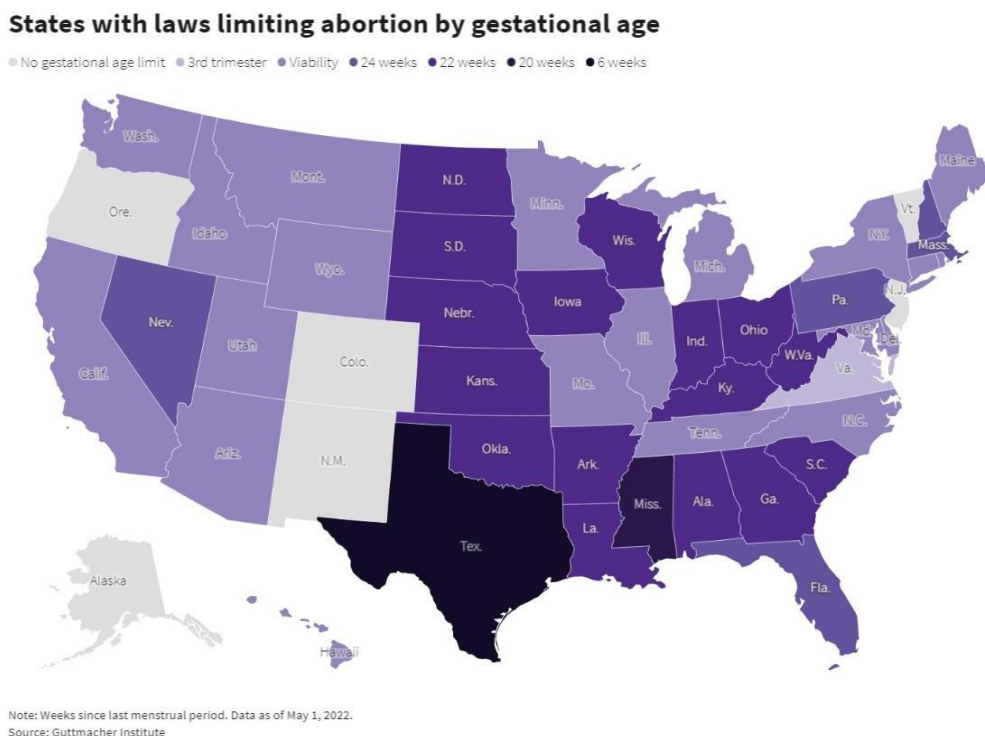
States with laws limiting abortion by gestational age

No gestational age limit 3rd trimester Viability 24 weeks 22 weeks 20 weeks 6 weeks

Wash.
Ore.
Idaho
Mont.
N.D.
Minn.
Maine
Vt.
Wis.
S.D.
Wyo.
N.Y.
Mass.
Mich.
Iowa
Nebr.
Nev.
Pa.
N.J.
Utah
Ill.
Ind.
Ohio
Del.
Md.
Colo.
W.Va.
Calif.
Kans.
Mo.
Ky.
Va.
N.C.
Tenn.
Ariz.
N.M.
Okla.
Ark.
S.C.
Miss.
Ala.
Ga.
Tex.
La.
Fla.
Alaska
Hawaii

Note: Weeks since last menstrual period. Data as of May 1, 2022.
Source: Guttmacher Institute